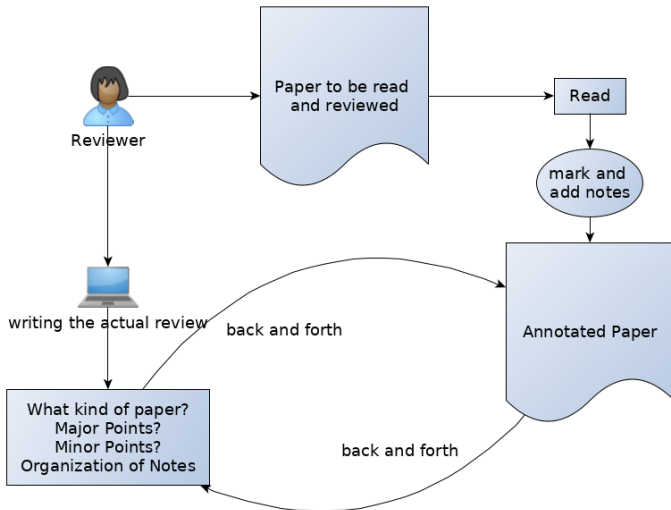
Reviewer

Paper to be read and reviewed

Read

mark and add notes

writing the actual review

back and forth

Annotated Paper

What kind of paper?
Major Points?
Minor Points?
Organization of Notes

back and forth